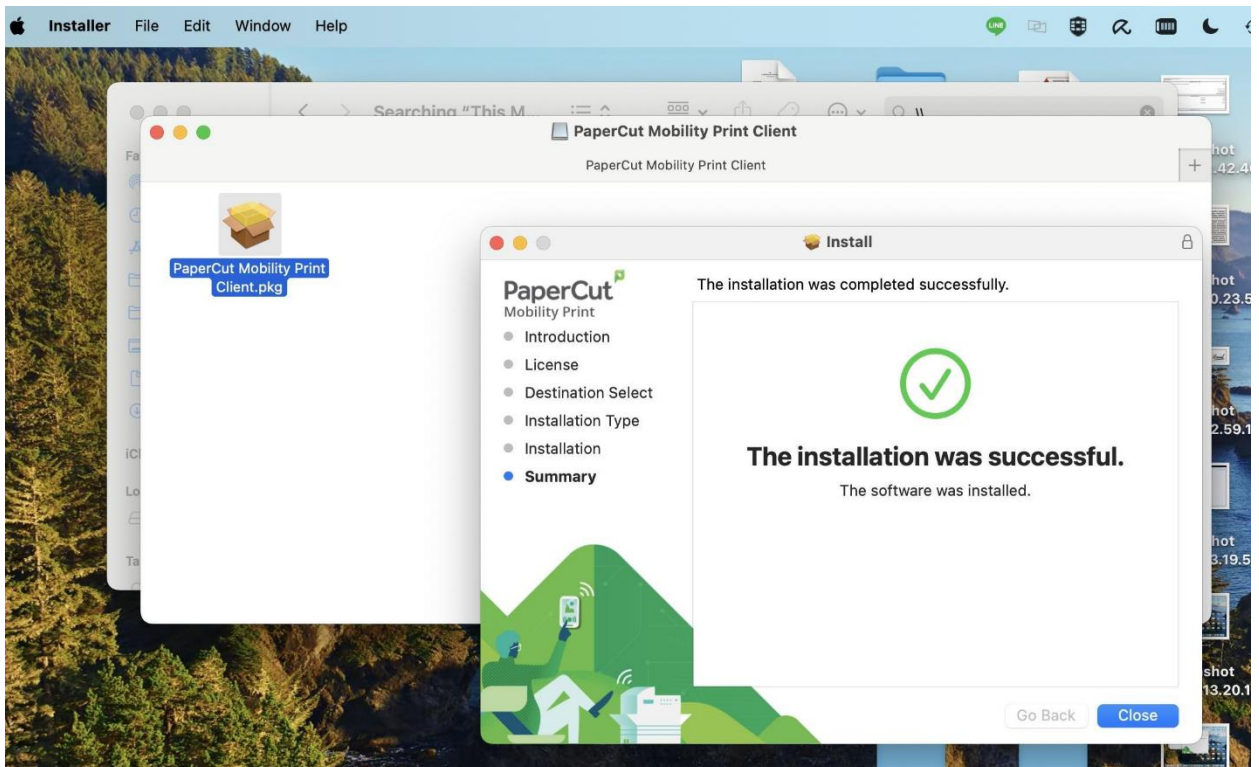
Installer File Edit Window Help

LINE

Searching "This M...

PaperCut Mobility Print Client

PaperCut Mobility Print Client

PaperCut Mobility Print Client.pkg

Install

PaperCut Mobility Print

Introduction
License
Destination Select
Installation Type
Installation
Summary

The installation was completed successfully.

The installation was successful.

The software was installed.

Go Back Close

hot .42.4
hot 0.23.5
hot 2.59.1
hot 3.19.5
shot 13.20.1